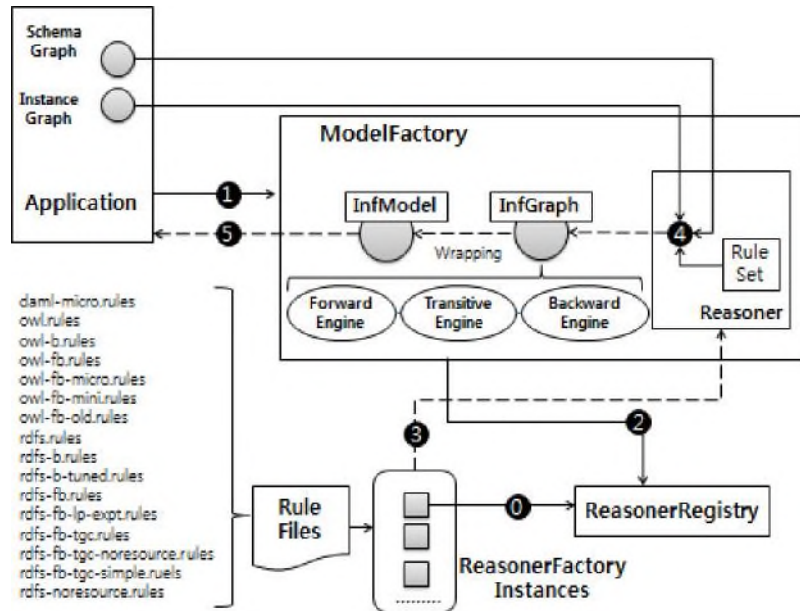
Schema Graph

Instance Graph

Application

ModelFactory

1

5

InfModel

InfGraph

Wrapping

4

Rule Set

Forward Engine

Transitive Engine

Backward Engine

Reasoner

daml-micro.rules
owl.rules
owl-b.rules
owl-fb.rules
owl-fb-micro.rules
owl-fb-mini.rules
owl-fb-old.rules
rdfs.rules
rdfs-b.rules
rdfs-b-tuned.rules
rdfs-fb.rules
rdfs-fb-lp-expt.rules
rdfs-fb-tgc.rules
rdfs-fb-tgc-noresource.rules
rdfs-fb-tgc-simple.ruels
rdfs-noresource.rules

3

2

Rule Files

0

ReasonerRegistry

ReasonerFactory Instances